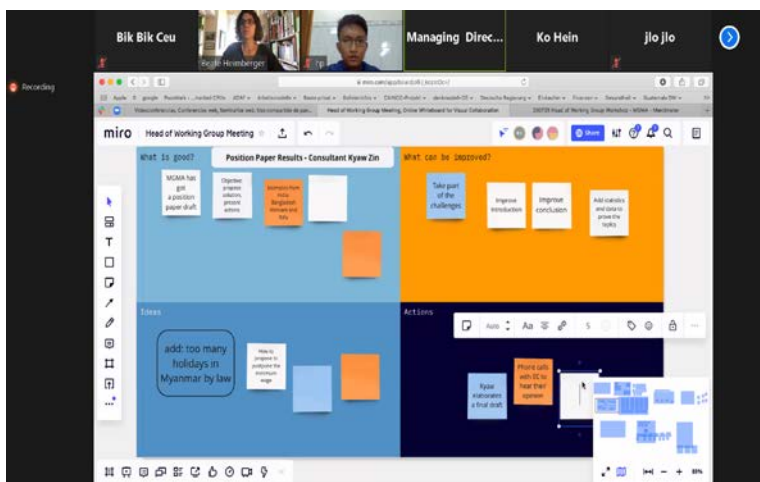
Bik Bik Ceu

Beate Heimberger

Managing Direc...

Ko Hein

jlo jlo

Recording

miro Head of Working Group Meeting

Share

What is good?

Position Paper Results - Consultant Kyaw Zin

MGMA has got a position paper draft

Objected proposal solutions present actions

Examples from India Bangladesh Vietnam and Italy

What can be improved?

Take part of the challenges

Improve introduction

Improve conclusion

Add statistics and data to prove the topics

Ideas

add: too many holidays in Myanmar by law

How to propose to postpone the minimum wage

Actions

Auto

Aa

Kyaw elaborates a final draft

Phone calls with EC to hear their opinion

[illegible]